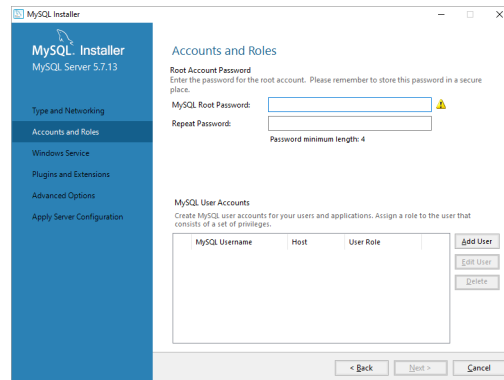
MySQL Installer

MySQL. Installer
MySQL Server 5.7.13

Type and Networking
Accounts and Roles
Windows Service
Plugins and Extensions
Advanced Options
Apply Server Configuration

Accounts and Roles

Root Account Password
Enter the password for the root account. Please remember to store this password in a secure place.

MySQL Root Password:
Repeat Password:
Password minimum length: 4

MySQL User Accounts
Create MySQL user accounts for your users and applications. Assign a role to the user that consists of a set of privileges.

| MySQL Username | Host | User Role |
|---|---|---|

Add User
Edit User
Delete

< Back
Next >
Cancel